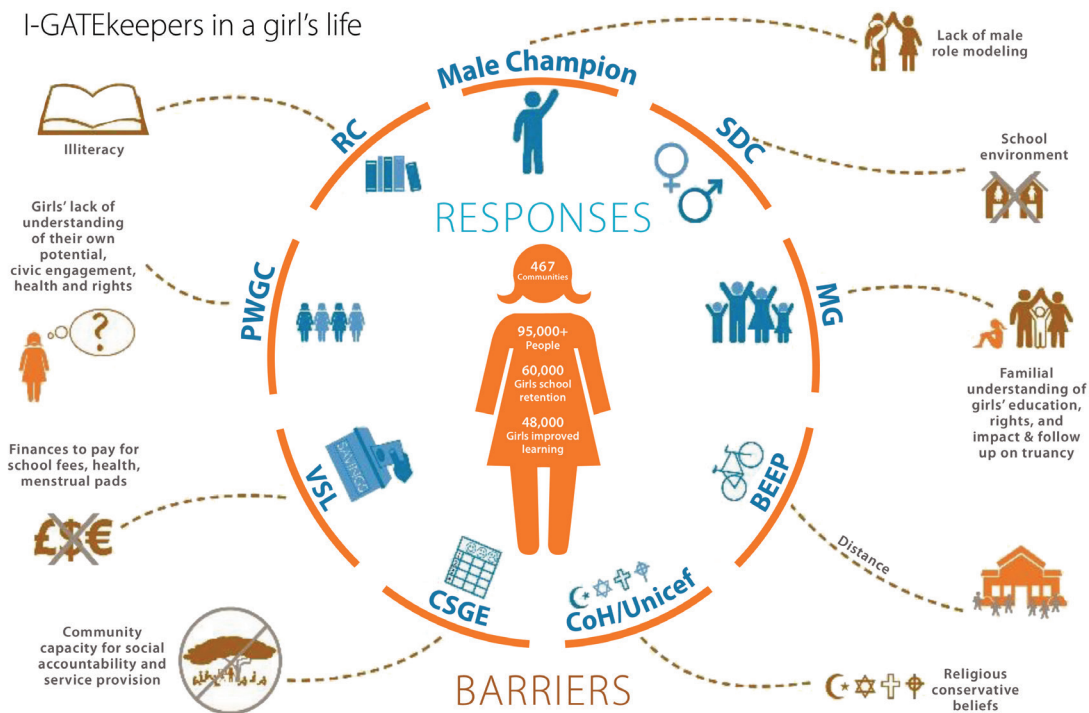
I-GATEkeepers in a girl's life

Lack of male role modeling

Male Champion

RC

SDC

Illiteracy

School environment

RESPONSES

Girls' lack of understanding of their own potential, civic engagement, health and rights

PWGC

467 Communities

95,000+ People

60,000 Girls school retention

48,000 Girls improved learning

MG

Familial understanding of girls' education, rights, and impact & follow up on truancy

Finances to pay for school fees, health, menstrual pads

VSL

SAVINGS

BEEP

£$€

Distance

CSGE

CoH/Unicef

Community capacity for social accountability and service provision

BARRIERS

Religious conservative beliefs